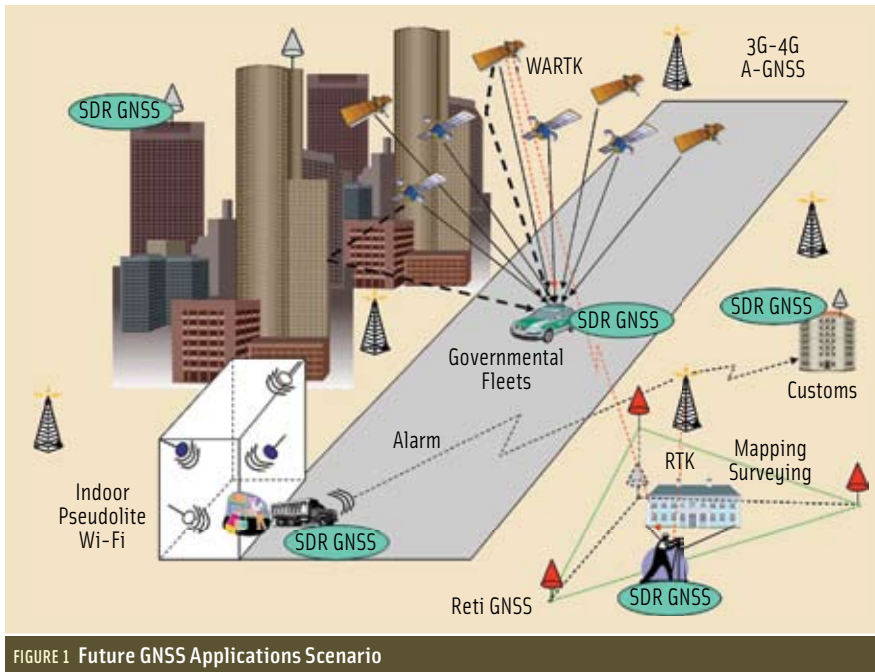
SDR GNSS

WARTK

3G-4G
A-GNSS

SDR GNSS

SDR GNSS

Governmental
Fleets

Customs

Alarm

Mapping
Surveying

RTK

Indoor
Pseudolite
Wi-Fi

SDR GNSS

Reti GNSS

SDR GNSS

FIGURE 1 Future GNSS Applications Scenario